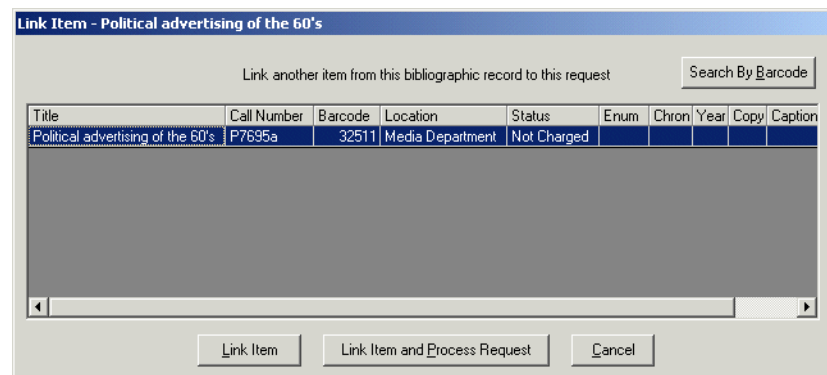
Link Item - Political advertising of the 60's

Link another item from this bibliographic record to this request

Search By Barcode

| Title | Call Number | Barcode | Location | Status | Enum | Chron | Year | Copy | Caption |
|---|---|---|---|---|---|---|---|---|---|
| Political advertising of the 60's | P7695a | 32511 | Media Department | Not Charged | | | | | |

Link Item

Link Item and Process Request

Cancel